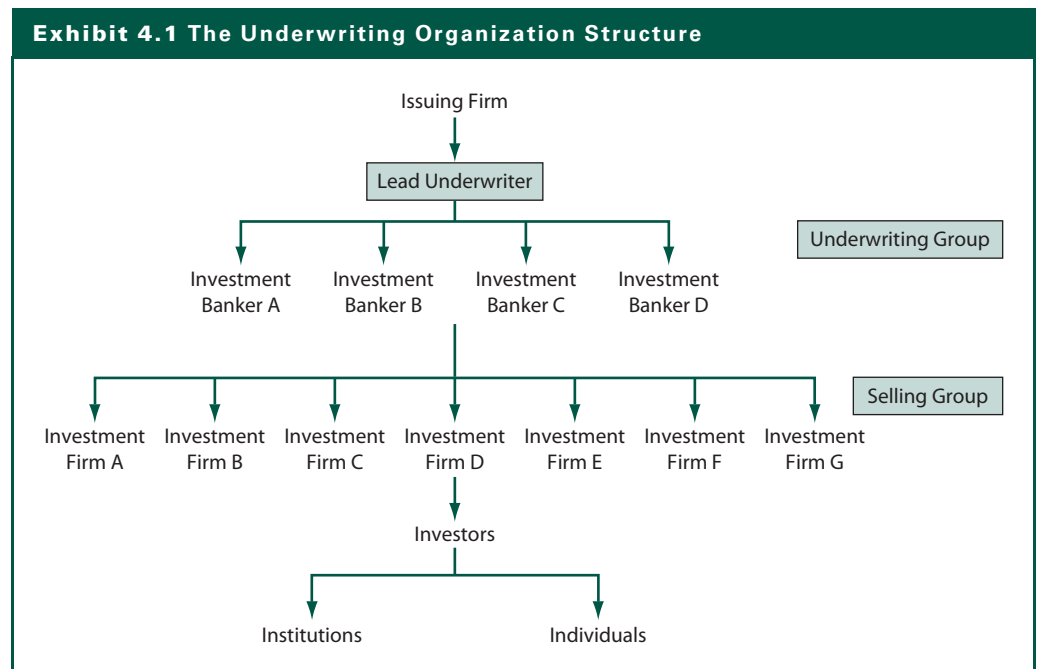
Exhibit 4.1 The Underwriting Organization Structure

Issuing Firm

Lead Underwriter

Underwriting Group

Investment Banker A

Investment Banker B

Investment Banker C

Investment Banker D

Selling Group

Investment Firm A

Investment Firm B

Investment Firm C

Investment Firm D

Investment Firm E

Investment Firm F

Investment Firm G

Investors

Institutions

Individuals